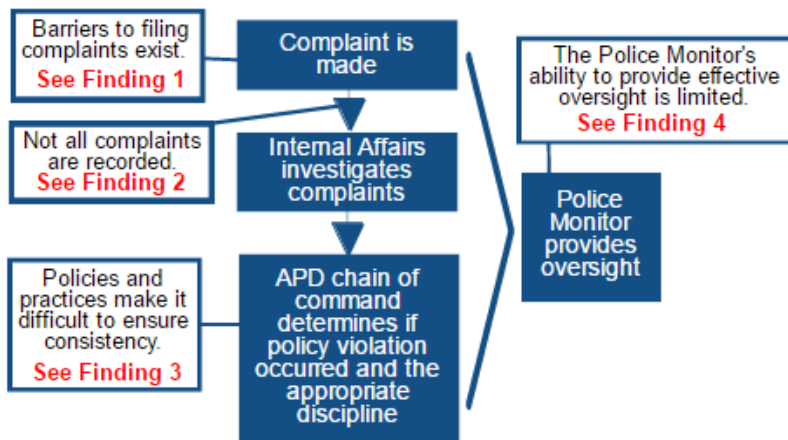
Barriers to filing complaints exist.
See Finding 1

Complaint is made

Not all complaints are recorded.
See Finding 2

Internal Affairs investigates complaints

Policies and practices make it difficult to ensure consistency.
See Finding 3

APD chain of command determines if policy violation occurred and the appropriate discipline

The Police Monitor's ability to provide effective oversight is limited.
See Finding 4

Police Monitor provides oversight